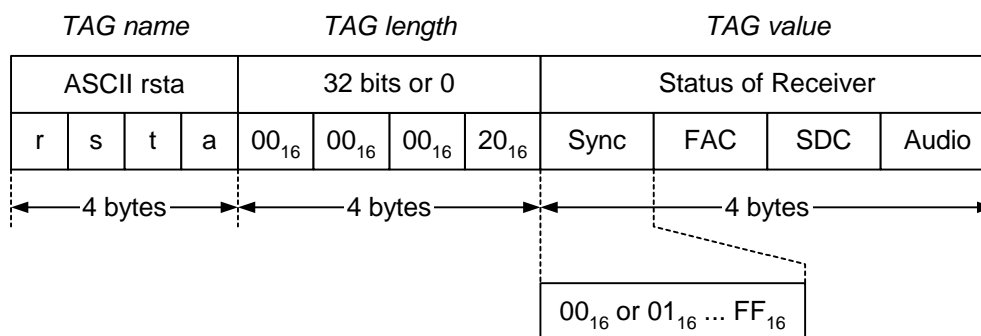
*TAG name* | *TAG length* | *TAG value*

| ASCII rsta | | | | 32 bits or 0 | | | | Status of Receiver | | | |
|---|---|---|---|---|---|---|---|---|---|---|---|
| r | s | t | a | $00_{16}$ | $00_{16}$ | $00_{16}$ | $20_{16}$ | Sync | FAC | SDC | Audio |

4 bytes

4 bytes

4 bytes

$00_{16}$ or $01_{16}$ ... $FF_{16}$